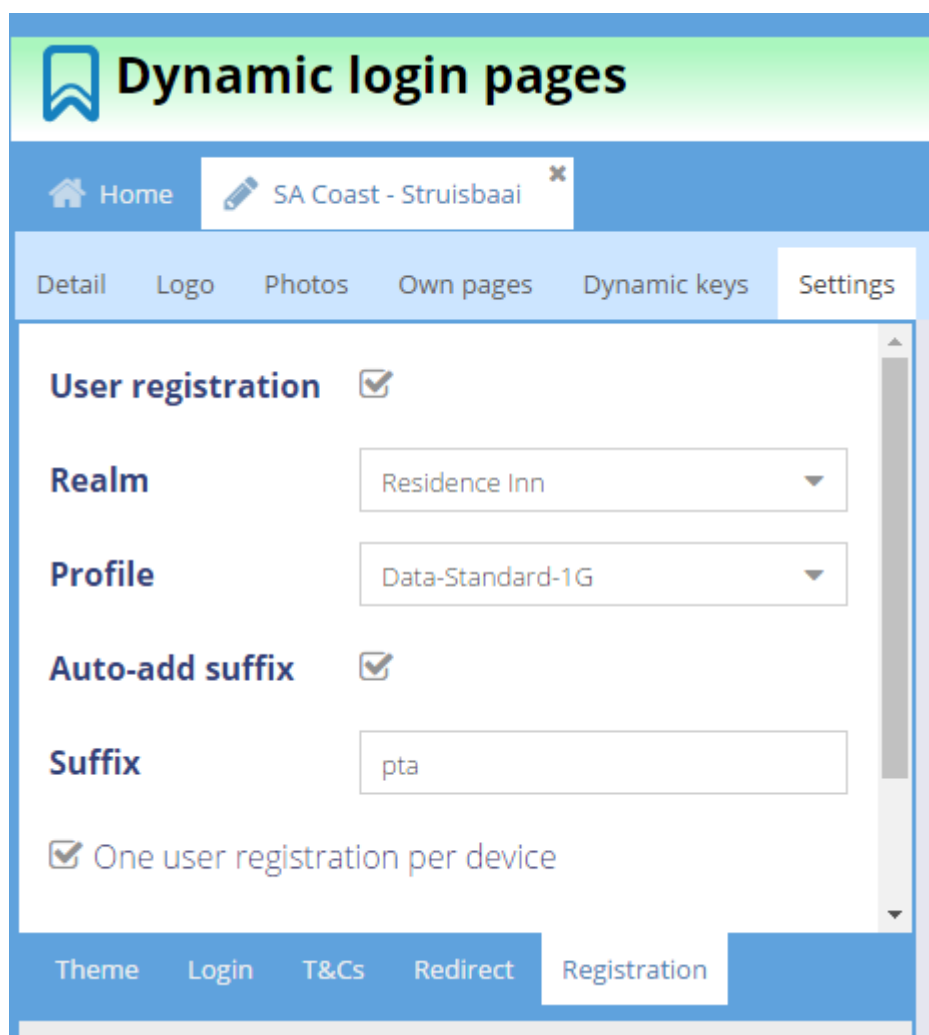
Dynamic login pages

Home
SA Coast - Struisbaai

Detail
Logo
Photos
Own pages
Dynamic keys
Settings

User registration

Realm
Residence Inn

Profile
Data-Standard-1G

Auto-add suffix

Suffix
pta

One user registration per device

Theme
Login
T&Cs
Redirect
Registration